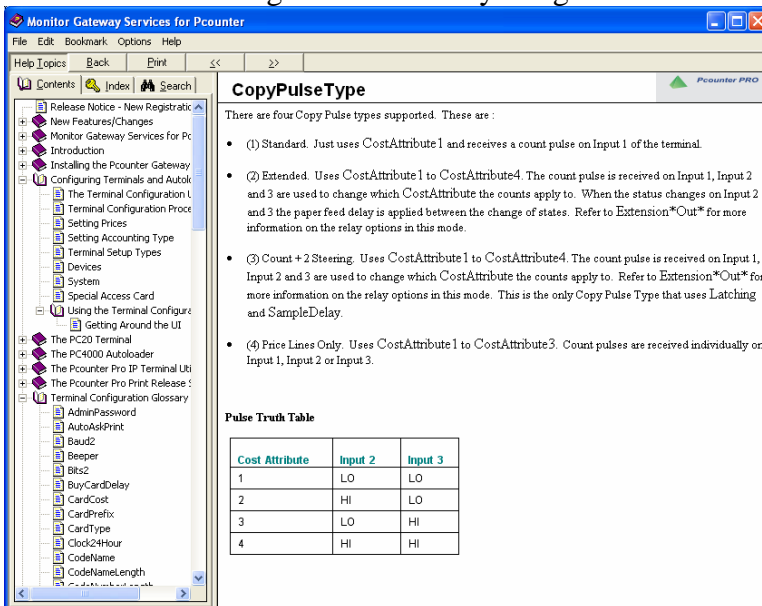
Monitor Gateway Services for Pcounter

File Edit Bookmark Options Help

Help Topics Back Print << >>

Contents Index Search

Release Notice - New Registratic
New Features/Changes
Monitor Gateway Services for Pc
Introduction
Installing the Pcounter Gateway
Configuring Terminals and Autolc
The Terminal Configuration U
Terminal Configuration Proce
Setting Prices
Setting Accounting Type
Terminal Setup Types
Devices
System
Special Access Card
Using the Terminal Configura
Getting Around the UI
The PC20 Terminal
The PC4000 Autoloader
The Pcounter Pro IP Terminal Uti
The Pcounter Pro Print Release S
Terminal Configuration Glossary
AdminPassword
AutoAskPrint
Baud2
Beeper
Bits2
BuyCardDelay
CardCost
CardPrefix
CardType
Clock24Hour
CodeName
CodeNameLength
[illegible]

CopyPulseType

Pcounter PRO

There are four Copy Pulse types supported. These are :

• (1) Standard. Just uses CostAttribute1 and receives a count pulse on Input 1 of the terminal.

• (2) Extended. Uses CostAttribute1 to CostAttribute4. The count pulse is received on Input 1, Input 2 and 3 are used to change which CostAttribute the counts apply to. When the status changes on Input 2 and 3 the paper feed delay is applied between the change of states. Refer to Extension*Out* for more information on the relay options in this mode.

• (3) Count + 2 Steering. Uses CostAttribute1 to CostAttribute4. The count pulse is received on Input 1, Input 2 and 3 are used to change which CostAttribute the counts apply to. Refer to Extension*Out* for more information on the relay options in this mode. This is the only Copy Pulse Type that uses Latching and SampleDelay.

• (4) Price Lines Only. Uses CostAttribute1 to CostAttribute3. Count pulses are received individually on Input 1, Input 2 or Input 3.

Pulse Truth Table

| Cost Attribute | Input 2 | Input 3 |
|---|---|---|
| 1 | LO | LO |
| 2 | HI | LO |
| 3 | LO | HI |
| 4 | HI | HI |